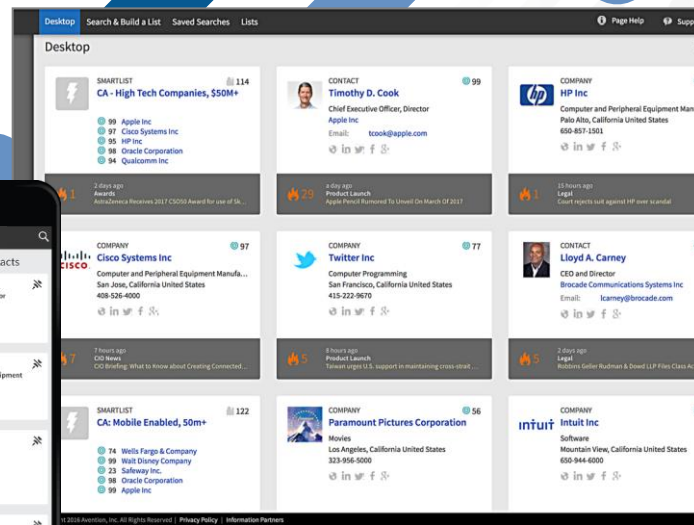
Desktop Search & Build a List Saved Searches Lists

Page Help Supp

Desktop

SMARTLIST 114
CA - High Tech Companies, $50M+

99 Apple Inc
97 Cisco Systems Inc
95 HP Inc
98 Oracle Corporation
94 Qualcomm Inc

1 2 days ago
Awards
AstraZeneca Receives 2017 CSO50 Award for use of Sk...

CONTACT 99
Timothy D. Cook
Chief Executive Officer, Director
Apple Inc
Email: tcook@apple.com

29 a day ago
Product Launch
Apple Pencil Rumored To Unveil On March Of 2017

COMPANY
HP Inc
Computer and Peripheral Equipment Man
Palo Alto, California United States
650-857-1501

1 15 hours ago
Legal
Court rejects suit against HP over scandal

COMPANY 97
Cisco Systems Inc
Computer and Peripheral Equipment Manufa...
San Jose, California United States
408-526-4000

7 7 hours ago
CIO News
CIO Briefing: What to Know about Creating Connected...

COMPANY 77
Twitter Inc
Computer Programming
San Francisco, California United States
415-222-9670

5 6 hours ago
Product Launch
Taiwan urges U.S. support in maintaining cross-strait ...

CONTACT
Lloyd A. Carney
CEO and Director
Brocade Communications Systems Inc
Email: lcarney@brocade.com

5 2 days ago
Legal
Robbins Geller Rudman & Dowd LLP Files Class Ac

SMARTLIST 122
CA: Mobile Enabled, 50m+

74 Wells Fargo & Company
99 Walt Disney Company
23 Safeway Inc.
98 Oracle Corporation
99 Apple Inc

COMPANY 56
Paramount Pictures Corporation
Movies
Los Angeles, California United States
323-956-5000

COMPANY
Intuit Inc
Software
Mountain View, California United States
650-944-6000

acts
or
ipment

t 2016 Avention, Inc. All Rights Reserved | Privacy Policy | Information Partners